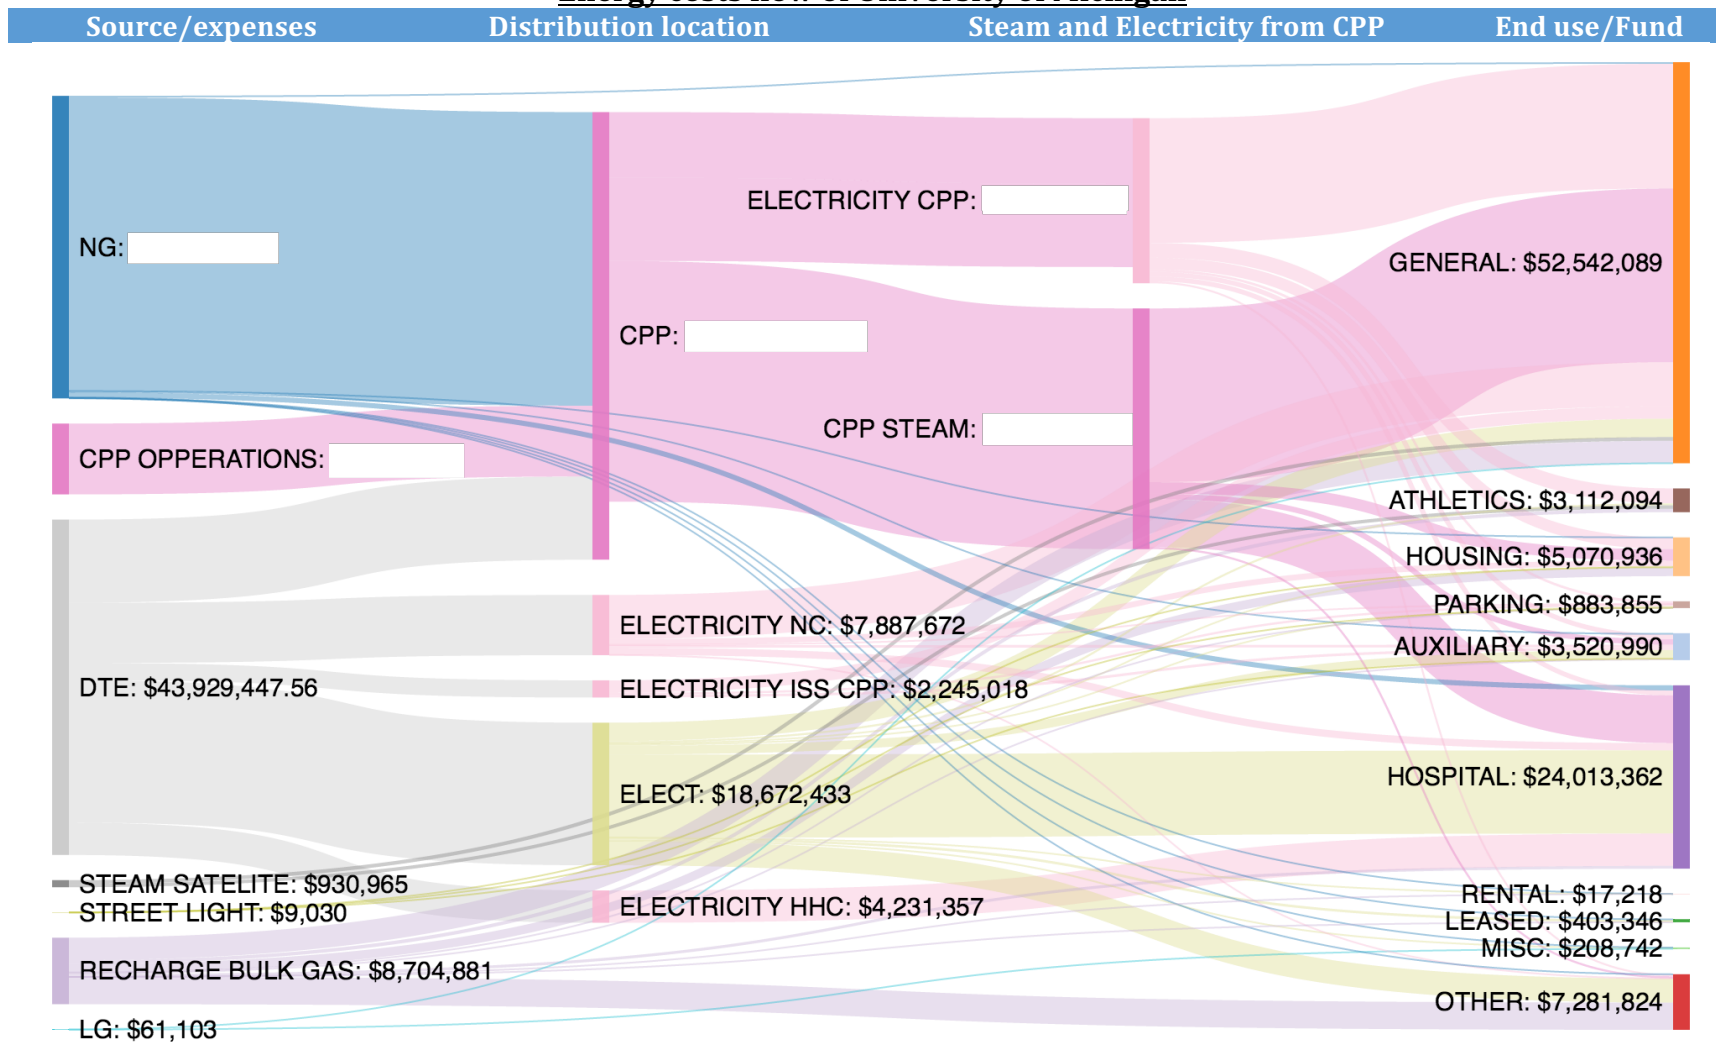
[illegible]

Source/expenses Distribution location Steam and Electricity from CPP End use/Fund

NG:

CPP OPPERATIONS:

DTE: $43,929,447.56

STEAM SATELITE: $930,965

STREET LIGHT: $9,030

RECHARGE BULK GAS: $8,704,881

LG: $61,103

CPP:

ELECTRICITY NC: $7,887,672

ELECTRICITY ISS CPP: $2,245,018

ELECT: $18,672,433

ELECTRICITY HHC: $4,231,357

ELECTRICITY CPP:

CPP STEAM:

GENERAL: $52,542,089

ATHLETICS: $3,112,094

HOUSING: $5,070,936

PARKING: $883,855

AUXILIARY: $3,520,990

HOSPITAL: $24,013,362

RENTAL: $17,218

LEASED: $403,346

MISC: $208,742

OTHER: $7,281,824